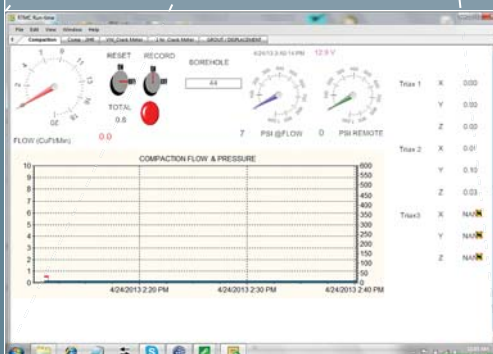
RTWC Run-time

File Edit View Window Help

Compaction | Lense...| 1/4...Crack Meter | 1 In. Crack Meter | GROUT / DISPLACEMENT

RESET RECORD

BOREHOLE

44

4/24/2013 2:42:14 PM 12.6 V

TOTAL

0.8

FLOW (CuFt/Min) 0.0

7 PSI @FLOW 0 PSI REMOTE

Triax 1 X 0.00

Y 0.00

Z 0.00

Triax 2 X 0.01

Y 0.10

Z 0.03

Triax3 X NAN

Y NAN

Z NAN

COMPACTION FLOW & PRESSURE

10 9 8 7 6 5 4 3 2 1 0

600 550 500 450 400 350 300 250 200 150 100 50 0

4/24/2013 2:20 PM 4/24/2013 2:30 PM 4/24/2013 2:40 PM